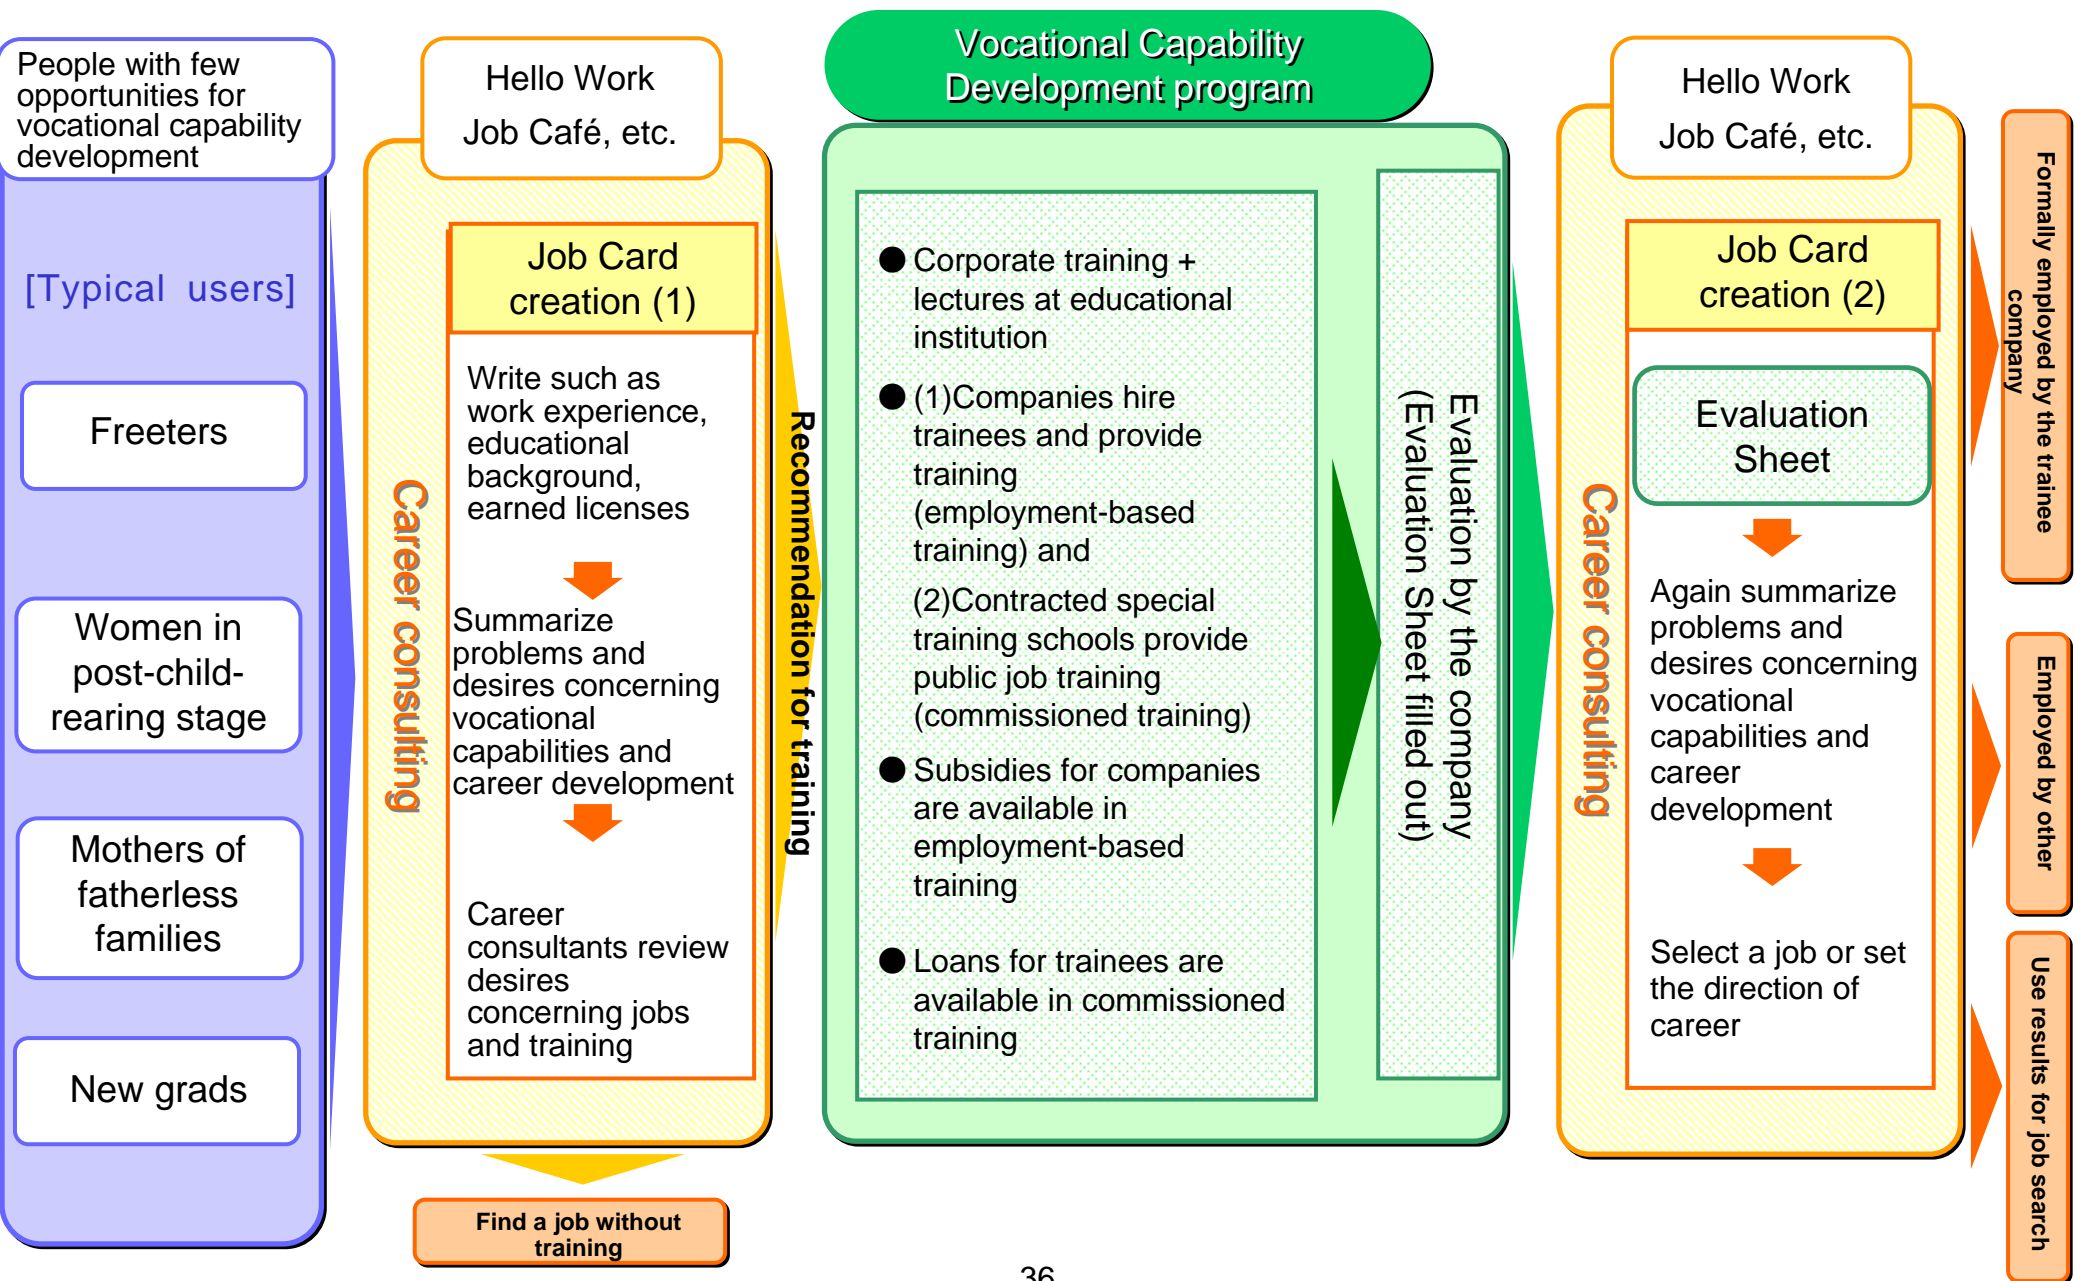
People with few opportunities for vocational capability development

[Typical users]

Freeters

Women in post-child-rearing stage

Mothers of fatherless families

New grads

Hello Work
Job Café, etc.

Career consulting

Job Card creation (1)

Write such as work experience, educational background, earned licenses

Summarize problems and desires concerning vocational capabilities and career development

Career consultants review desires concerning jobs and training

Find a job without training

Recommendation for training

Vocational Capability Development program

● Corporate training + lectures at educational institution

● (1)Companies hire trainees and provide training (employment-based training) and

(2)Contracted special training schools provide public job training (commissioned training)

● Subsidies for companies are available in employment-based training

● Loans for trainees are available in commissioned training

Evaluation by the company (Evaluation Sheet filled out)

Hello Work
Job Café, etc.

Career consulting

Job Card creation (2)

Evaluation Sheet

Again summarize problems and desires concerning vocational capabilities and career development

Select a job or set the direction of career

Formally employed by the trainee company

Employed by other

Use results for job search

36